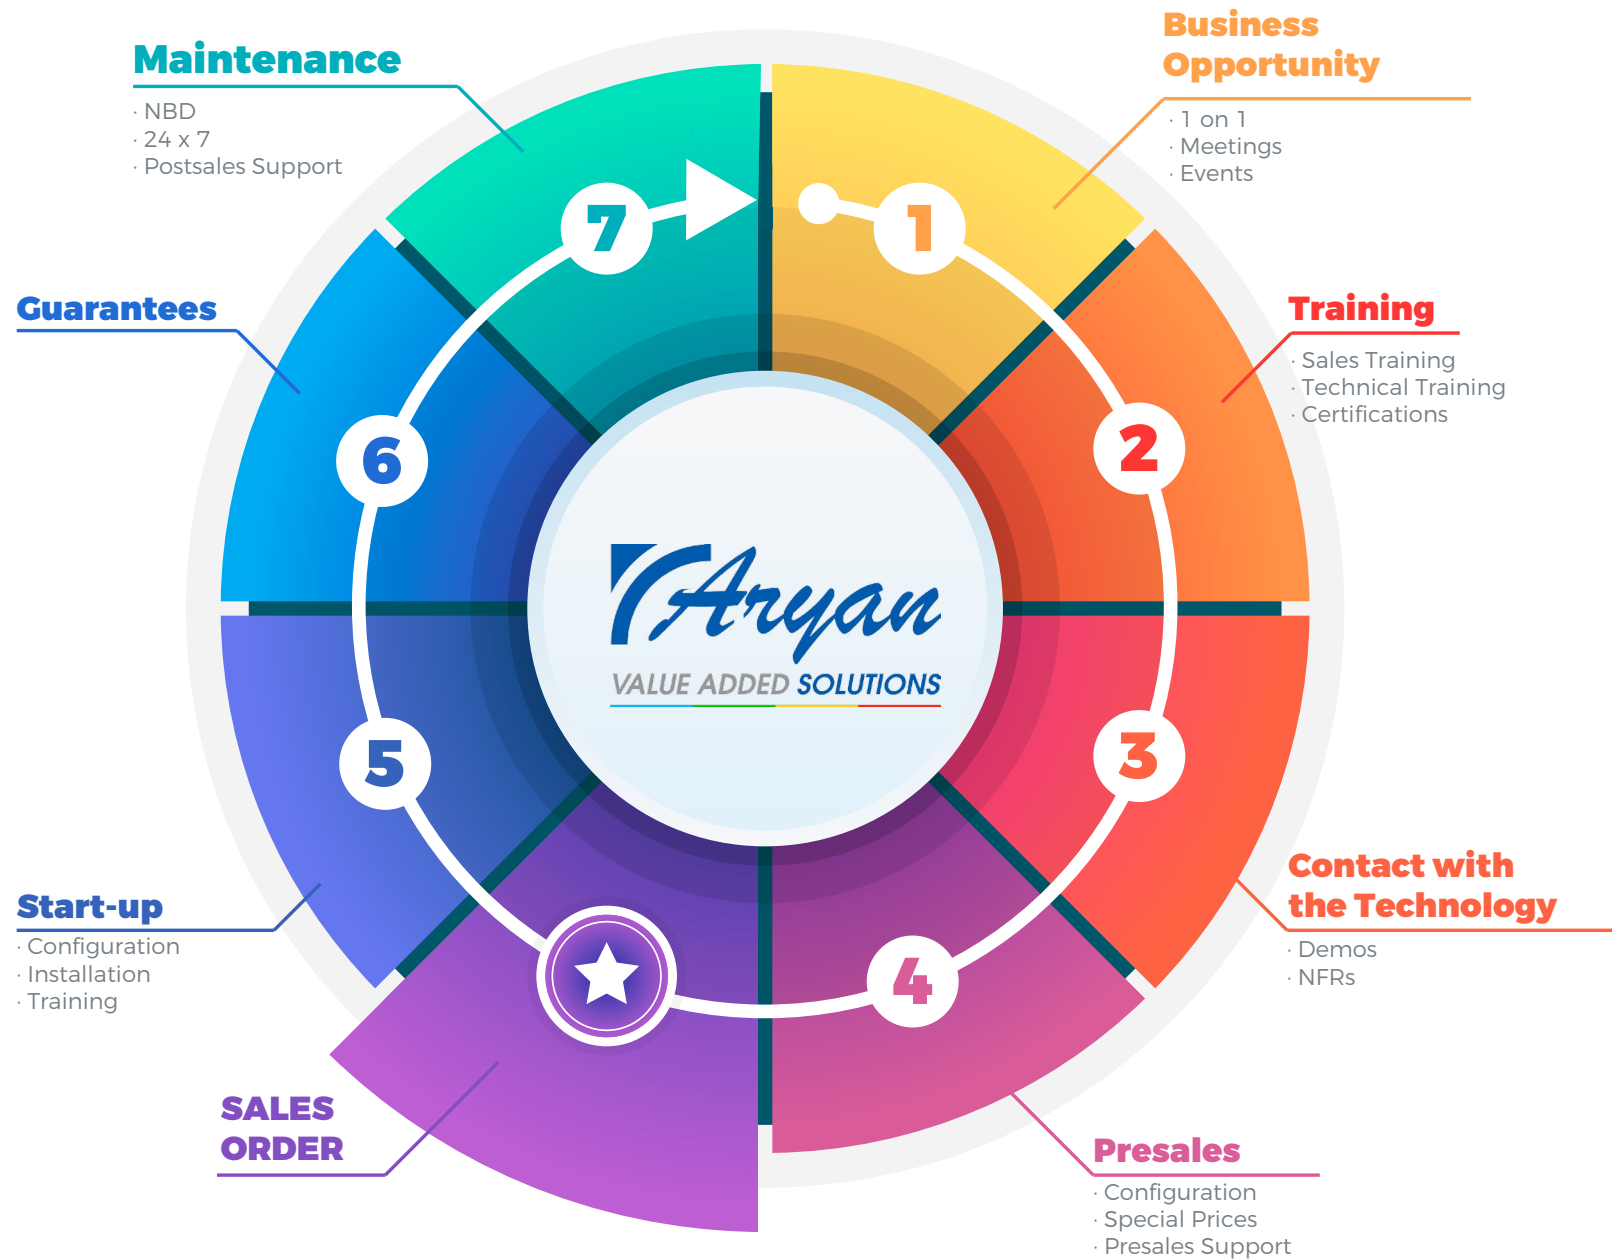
Maintenance
· NBD
· 24 x 7
· Postsales Support

Business Opportunity
· 1 on 1
· Meetings
· Events

Guarantees

Training
· Sales Training
· Technical Training
· Certifications

7

1

6

2

Aryan
VALUE ADDED SOLUTIONS

5

3

4

Start-up
· Configuration
· Installation
· Training

Contact with the Technology
· Demos
· NFRs

SALES ORDER

Presales
· Configuration
· Special Prices
· Presales Support